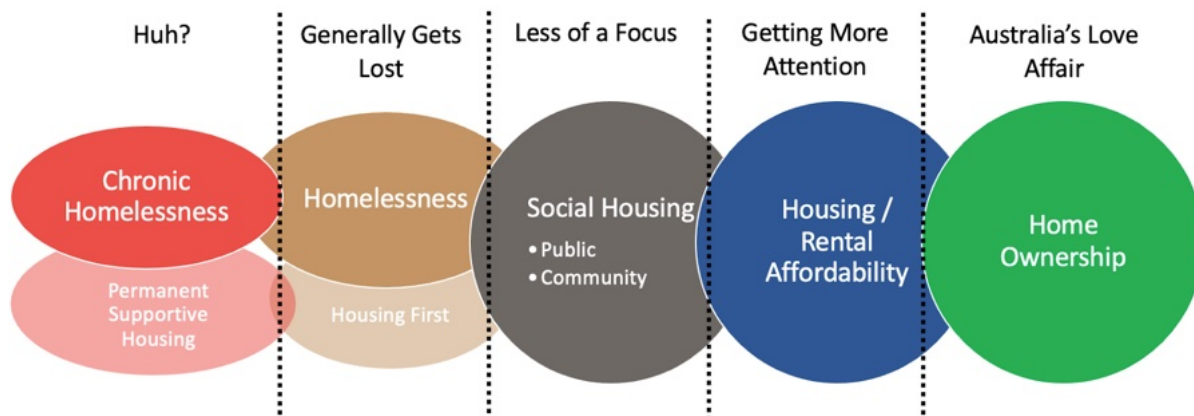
Huh?

Generally Gets Lost

Less of a Focus

Getting More Attention

Australia's Love Affair

Chronic Homelessness

Permanent Supportive Housing

Homelessness

Housing First

Social Housing
• Public
• Community

Housing / Rental Affordability

Home Ownership